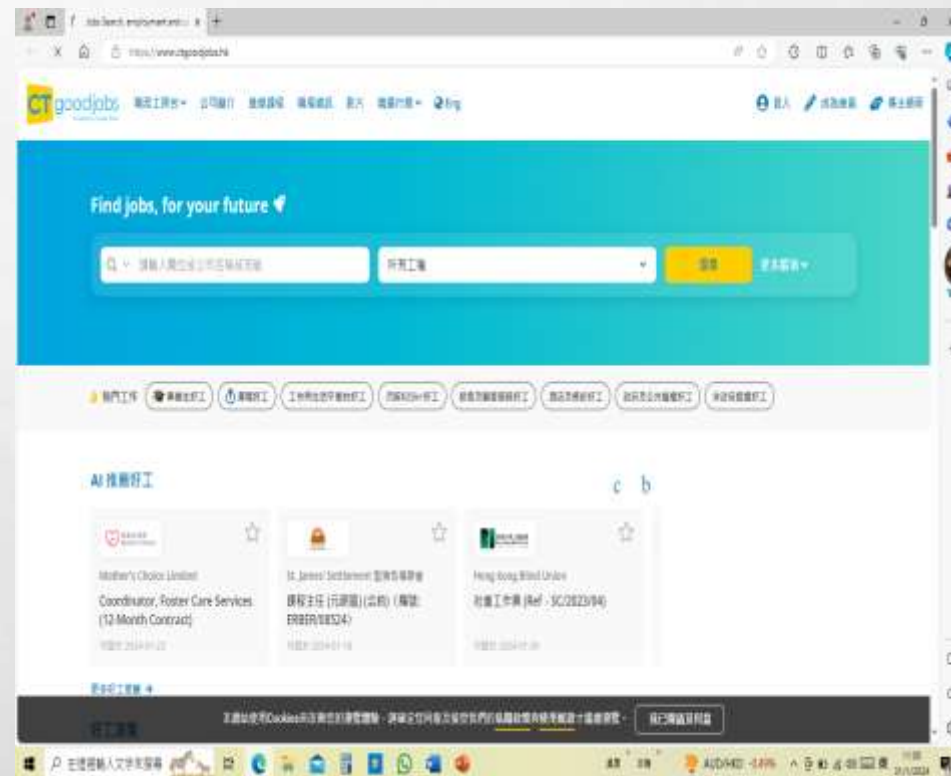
CT goodjobs

Find jobs, for your future

AI 推薦好工

c b

Mother's Choice Limited
Coordinator, Foster Care Services (12 Month Contract)

St. James' Settlement 聖雅各福群會
課程主任 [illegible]

Hong Kong Blind Union
社會工作員 (Ref - SC/2023/04)

AUD/HKD